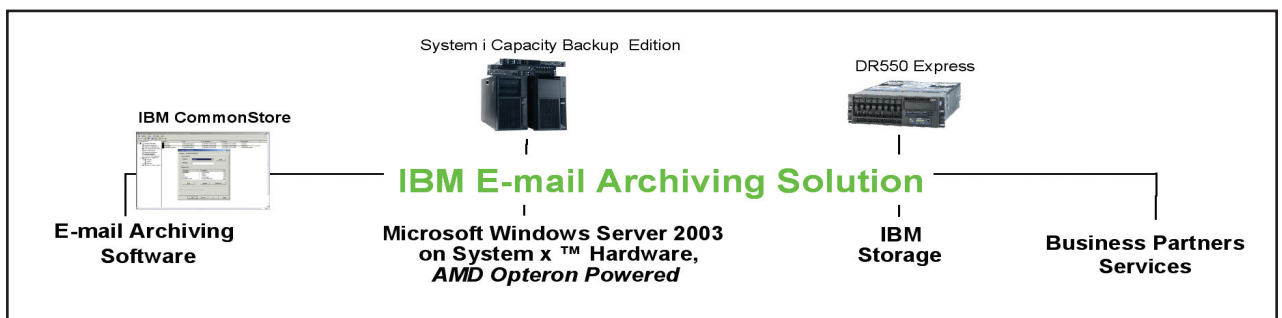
System i Capacity Backup Edition

DR550 Express

IBM CommonStore

IBM E-mail Archiving Solution

E-mail Archiving Software

Microsoft Windows Server 2003 on System x ™ Hardware, *AMD Opteron Powered*

IBM Storage

Business Partners Services